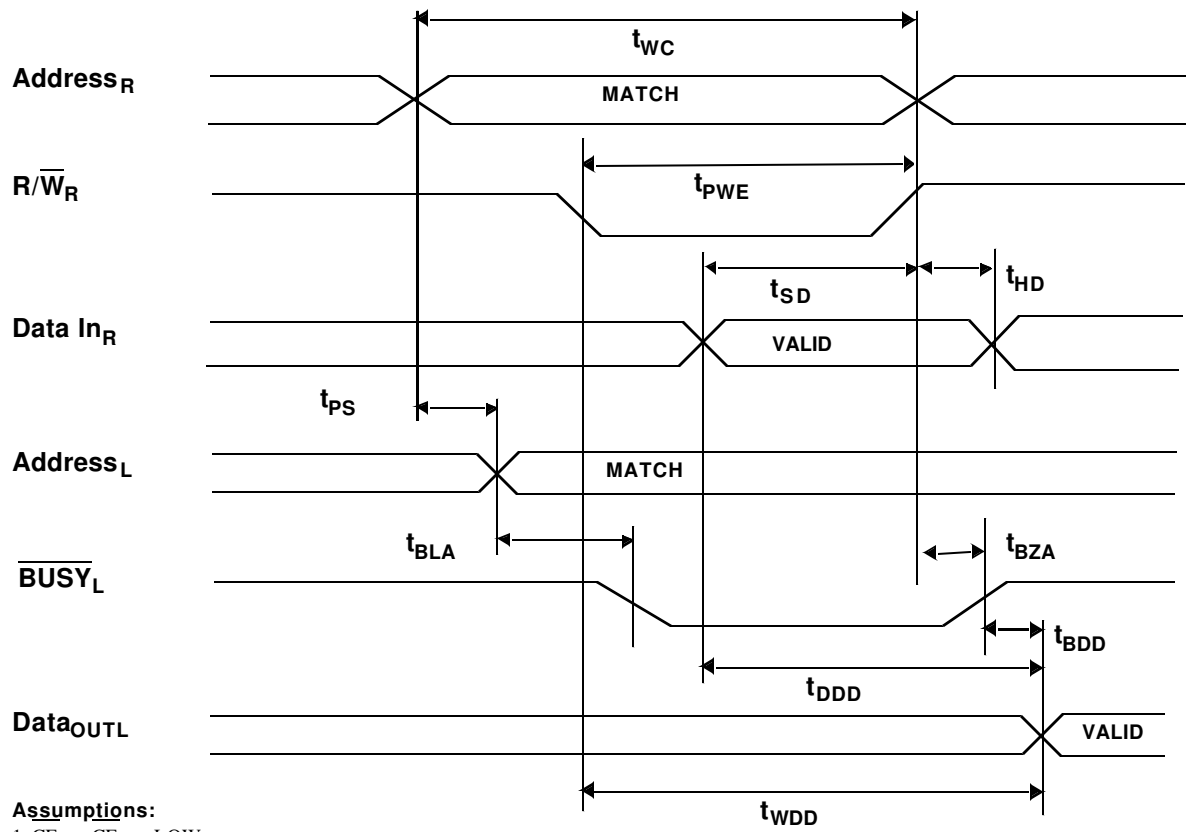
$t_{WC}$

Address$_R$

MATCH

R/$\overline{W}_R$

$t_{PWE}$

$t_{SD}$

$t_{HD}$

Data In$_R$

VALID

$t_{PS}$

Address$_L$

MATCH

$t_{BLA}$

$t_{BZA}$

$\overline{BUSY_L}$

$t_{BDD}$

$t_{DDD}$

Data$_{OUTL}$

VALID

Assumptions:

$t_{WDD}$

1. CE$_L$ = CE$_R$ = LOW.